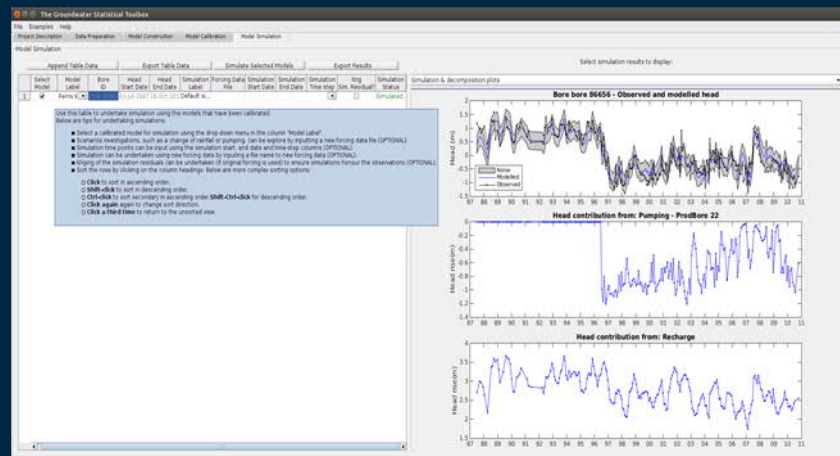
The Groundwater Statistical Toolbox

File Examples Help

Project Description | Data Preparation | Model Construction | Model Calibration | Model Simulation

Model Simulation

Append Table Data | Export Table Data | Simulate Selected Models | Export Results

| | Select Model | Model Label | Bore ID | Head Start Date | Head End Date | Simulation Label | Forcing Data File | Simulation Start Date | Simulation End Date | Simulation Time step | Krig Sim. Residual? | Simulation Status |
|---|---|---|---|---|---|---|---|---|---|---|---|---|
| 1 | ✔ | Farms | | 13-Jul-2007 | 10-Oct-201 | Default si... | | | | | ☐ | Simulated |

Use this table to undertake simulation using the models that have been calibrated.
Below are tips for undertaking simulations:

■ Select a calibrated model for simulation using the drop-down menu in the column "Model Label".
■ Scenarios investigations, such as a change of rainfall or pumping, can be explore by inputting a new forcing data file (OPTIONAL).
■ Simulation time points can be input using the simulation start, end date and time-step columns (OPTIONAL).
■ Simulation can be undertaken using new forcing data by inputting a file name to new forcing data (OPTIONAL).
■ Kriging of the simulation residuals can be undertaken (if original forcing is used) to ensure simulations honour the observations (OPTIONAL).
■ Sort the rows by clicking on the column headings. Below are more complex sorting options:
○ Click to sort in ascending order.
○ Shift-click to sort in descending order.
○ Ctrl-click to sort secondary in ascending order. Shift-Ctrl-click for descending order.
○ Click again again to change sort direction.
○ Click a third time to return to the unsorted view.

Select simulation results to display:

Simulation & decomposition plots

Bore bore 86656 - Observed and modelled head

Head (m)

Noise
Modelled
Observed

87 88 89 90 91 92 93 94 95 96 97 98 99 00 01 02 03 04 05 06 07 08 09 10 11

Head contribution from: Pumping - ProdBore 22

Head rise(m)

87 88 89 90 91 92 93 94 95 96 97 98 99 00 01 02 03 04 05 06 07 08 09 10 11

Head contribution from: Recharge

Head rise(m)

87 88 89 90 91 92 93 94 95 96 97 98 99 00 01 02 03 04 05 06 07 08 09 10 11